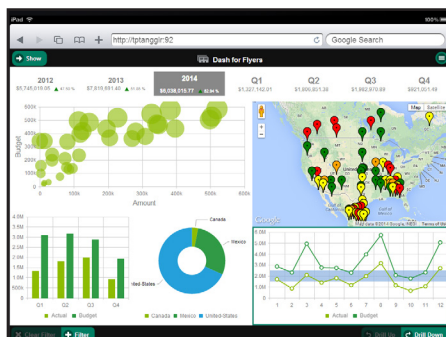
iPad
10:48 PM
http://tptanggir:92
Google Search
Show
Dash for Flyers
2012
$5,745,016.05
2013
$7,819,651.40
2014
$8,038,015.77
Q1
$1,327,142.01
Q2
$1,806,011.39
Q3
$1,992,970.99
Q4
$1,840,341.
600k
500k
400k
300k
200k
100k
0
Budget
0
100k
200k
300k
400k
500k
600k
Amount
Map
Satellite
Google
4.0M
3.5M
3.0M
2.5M
2.0M
1.5M
1.0M
500k
0
Q1
Q2
Q3
Q4
Actual
Budget
Canada
Mexico
United States
Canada
Mexico
United States
6.0M
5.0M
4.0M
3.0M
2.0M
1.0M
0
1
2
3
4
5
6
7
8
9
10
11
12
Actual
Budget
Clear Filter
Filter
Drill Up
Drill Down